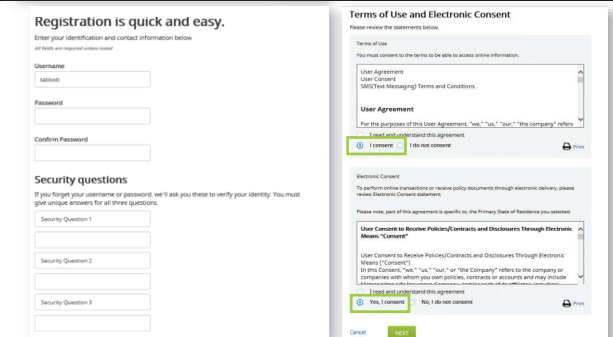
Registration is quick and easy.

Enter your identification and contact information below

All fields are required unless noted

Username

tabbott

Password

Confirm Password

Security questions

If you forget your username or password, we'll ask you these to verify your identity. You must give unique answers for all three questions.

Security Question 1

Security Question 2

Security Question 3

Terms of Use and Electronic Consent

Please review the statements below.

Terms of Use

You must consent to the terms to be able to access online information.

User Agreement
User Consent
SMS(Text Messaging) Terms and Conditions

User Agreement

For the purposes of this User Agreement, "we," "us," "our," "the company" refers

I read and understand this agreement

I consent

I do not consent

Print

Electronic Consent

To perform online transactions or receive policy documents through electronic delivery, please review Electronic Consent statement.

Please note, part of this agreement is specific to, the Primary State of Residence you selected.

User Consent to Receive Policies/Contracts and Disclosures Through Electronic Means "Consent"

User Consent to Receive Policies/Contracts and Disclosures Through Electronic Means ("Consent")
In this Consent, "we," "us," "our," or "the Company" refers to the company or companies with whom you own policies, contracts or accounts and may include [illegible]

I read and understand this agreement

Yes, I consent

No, I do not consent

Print

Cancel

NEXT